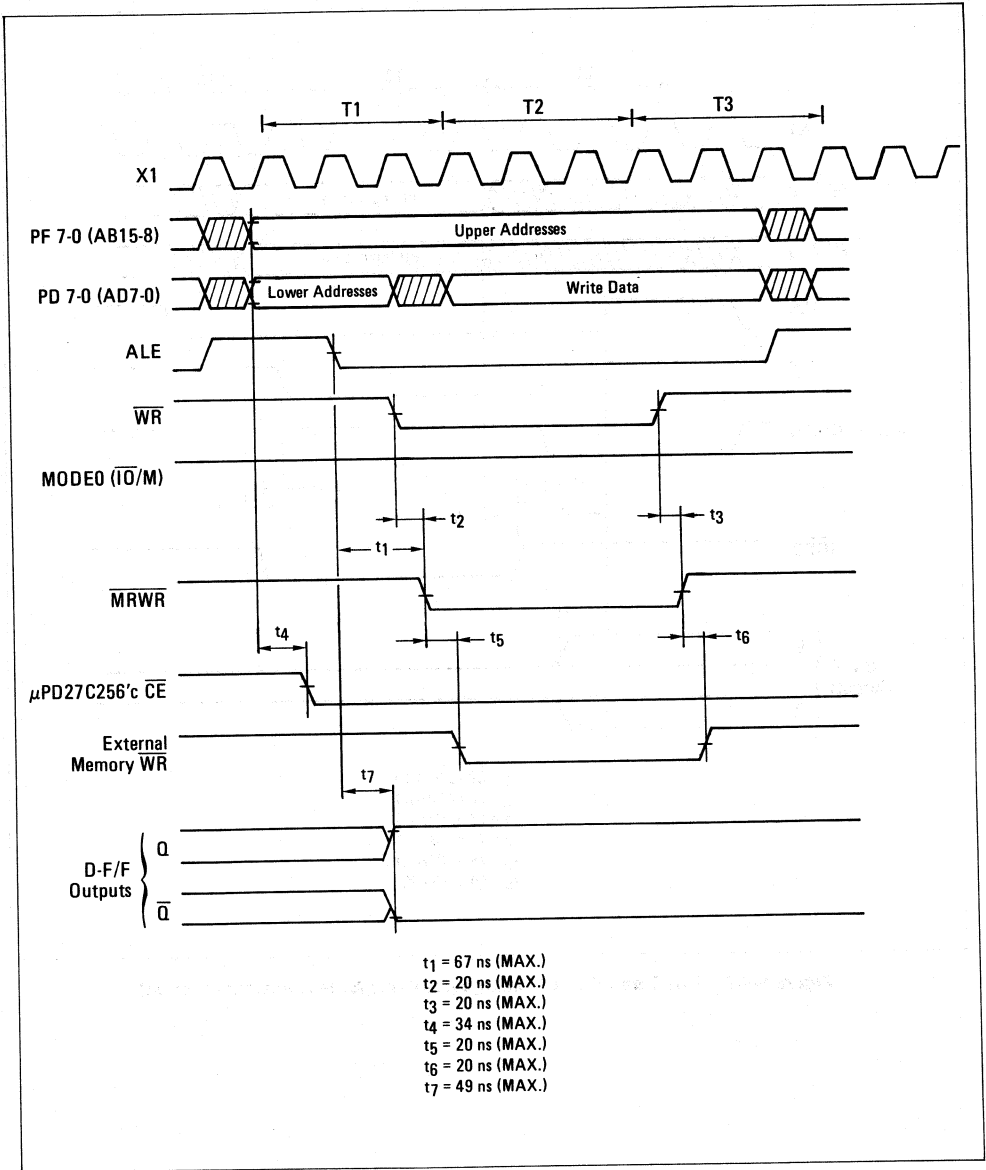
T1
T2
T3

X1
PF 7-0 (AB15-8)
Upper Addresses
PD 7-0 (AD7-0)
Lower Addresses
Write Data
ALE
$\overline{WR}$
MODE0 ($\overline{IO}$/M)
$t_2$
$t_3$
$t_1$
$\overline{MRWR}$
$t_4$
$t_5$
$t_6$
μPD27C256'c $\overline{CE}$
External Memory $\overline{WR}$
$t_7$
D-F/F Outputs
Q
$\overline{Q}$

$t_1$ = 67 ns (MAX.)
$t_2$ = 20 ns (MAX.)
$t_3$ = 20 ns (MAX.)
$t_4$ = 34 ns (MAX.)
$t_5$ = 20 ns (MAX.)
$t_6$ = 20 ns (MAX.)
$t_7$ = 49 ns (MAX.)